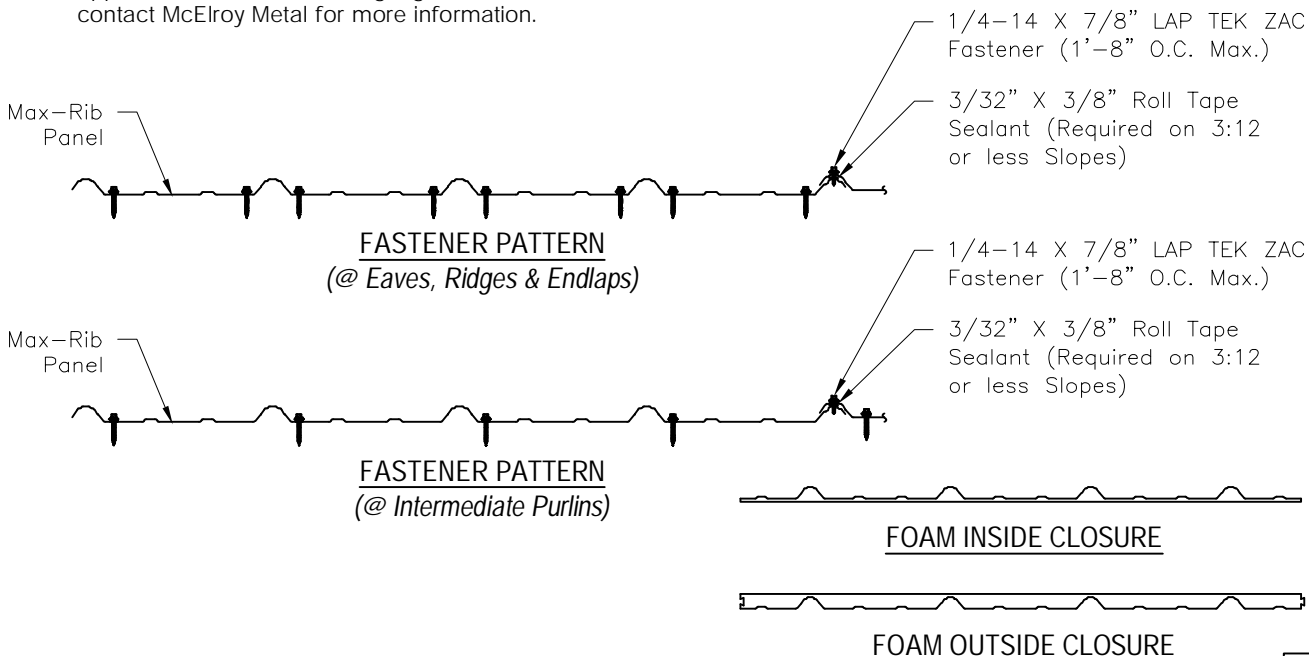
contact McElroy Metal for more information.

1/4–14 X 7/8" LAP TEK ZAC Fastener (1'–8" O.C. Max.)

3/32" X 3/8" Roll Tape Sealant (Required on 3:12 or less Slopes)

Max–Rib Panel

FASTENER PATTERN
(@ Eaves, Ridges & Endlaps)

1/4–14 X 7/8" LAP TEK ZAC Fastener (1'–8" O.C. Max.)

3/32" X 3/8" Roll Tape Sealant (Required on 3:12 or less Slopes)

Max–Rib Panel

FASTENER PATTERN
(@ Intermediate Purlins)

FOAM INSIDE CLOSURE

FOAM OUTSIDE CLOSURE